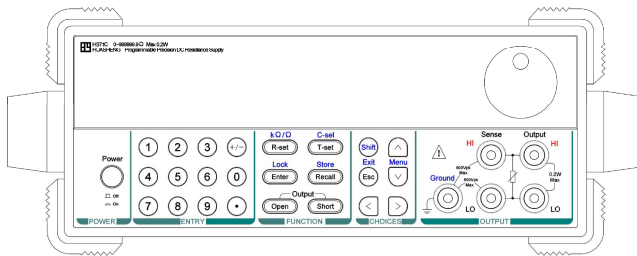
HS71C 0~999999.9Ω Max 0.2W
HUASHENG Programmable Precision DC Resistance Supply

Power
Off
On
POWER

1 2 3 +/-
4 5 6 0
7 8 9 •
ENTRY

kΩ/Ω
R-set
C-sel
T-set
Lock
Enter
Store
Recall
Output
Open
Short
FUNCTION

Shift
Exit
Esc
Menu
CHOICES

HI
Sense
Output
HI
800Vpk Max
Ground
800Vpk Max
0.2W Max
LO
LO
OUTPUT